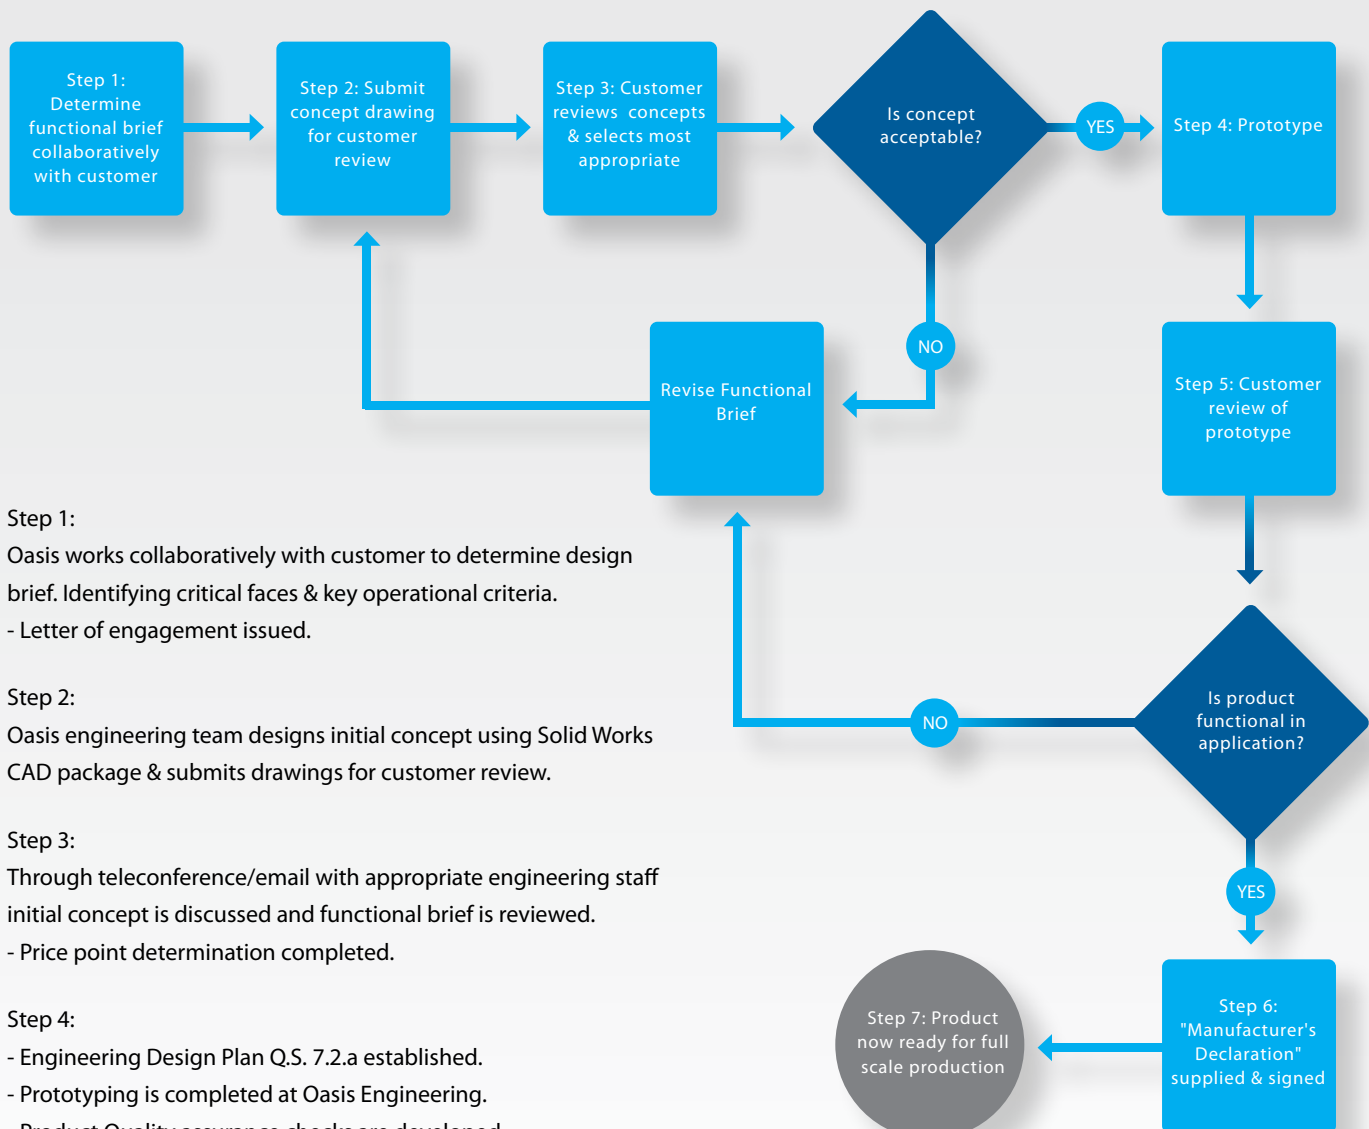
Step 1: Determine functional brief collaboratively with customer

Step 2: Submit concept drawing for customer review

Step 3: Customer reviews concepts & selects most appropriate

Is concept acceptable?

YES

Step 4: Prototype

NO

Revise Functional Brief

Step 5: Customer review of prototype

Is product functional in application?

NO

YES

Step 6: "Manufacturer's Declaration" supplied & signed

Step 7: Product now ready for full scale production

Step 1:
Oasis works collaboratively with customer to determine design brief. Identifying critical faces & key operational criteria.
- Letter of engagement issued.

Step 2:
Oasis engineering team designs initial concept using Solid Works CAD package & submits drawings for customer review.

Step 3:
Through teleconference/email with appropriate engineering staff initial concept is discussed and functional brief is reviewed.
- Price point determination completed.

Step 4:
- Engineering Design Plan Q.S. 7.2.a established.
- Prototyping is completed at Oasis Engineering.
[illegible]